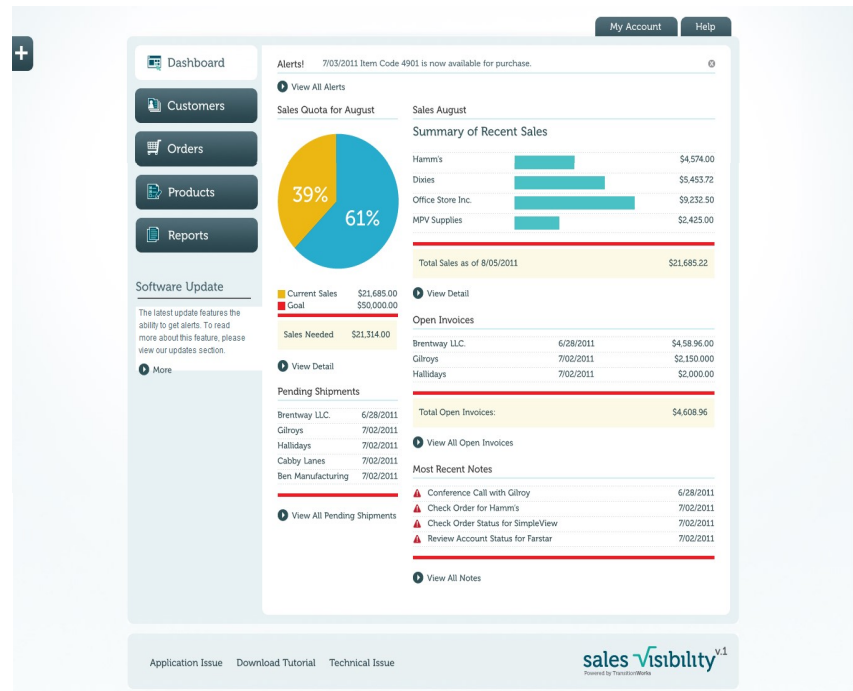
+

My Account Help

Dashboard

Customers

Orders

Products

Reports

Software Update

The latest update features the ability to get alerts. To read more about this feature, please view our updates section.

More

Alerts! 7/03/2011 Item Code 4901 is now available for purchase.

View All Alerts

Sales Quota for August

39%

61%

| | |
|---|---|
| Current Sales | $21,685.00 |
| Goal | $50,000.00 |

| | |
|---|---|
| Sales Needed | $21,314.00 |

View Detail

Pending Shipments

| | |
|---|---|
| Brentway LLC. | 6/28/2011 |
| Gilroys | 7/02/2011 |
| Hallidays | 7/02/2011 |
| Cabby Lanes | 7/02/2011 |
| Ben Manufacturing | 7/02/2011 |

View All Pending Shipments

Sales August

Summary of Recent Sales

| | |
|---|---|
| Hamm's | $4,574.00 |
| Dixies | $5,453.72 |
| Office Store Inc. | $9,232.50 |
| MPV Supplies | $2,425.00 |

| | |
|---|---|
| Total Sales as of 8/05/2011 | $21,685.22 |

View Detail

Open Invoices

| | | |
|---|---|---|
| Brentway LLC. | 6/28/2011 | $4,58.96.00 |
| Gilroys | 7/02/2011 | $2,150.000 |
| Hallidays | 7/02/2011 | $2,000.00 |

| | |
|---|---|
| Total Open Invoices: | $4,608.96 |

View All Open Invoices

Most Recent Notes

| | |
|---|---|
| Conference Call with Gilroy | 6/28/2011 |
| Check Order for Hamm's | 7/02/2011 |
| Check Order Status for SimpleView | 7/02/2011 |
| Review Account Status for Farstar | 7/02/2011 |

View All Notes

Application Issue Download Tutorial Technical Issue

sales visibility v.1
Powered by TransitionWorks